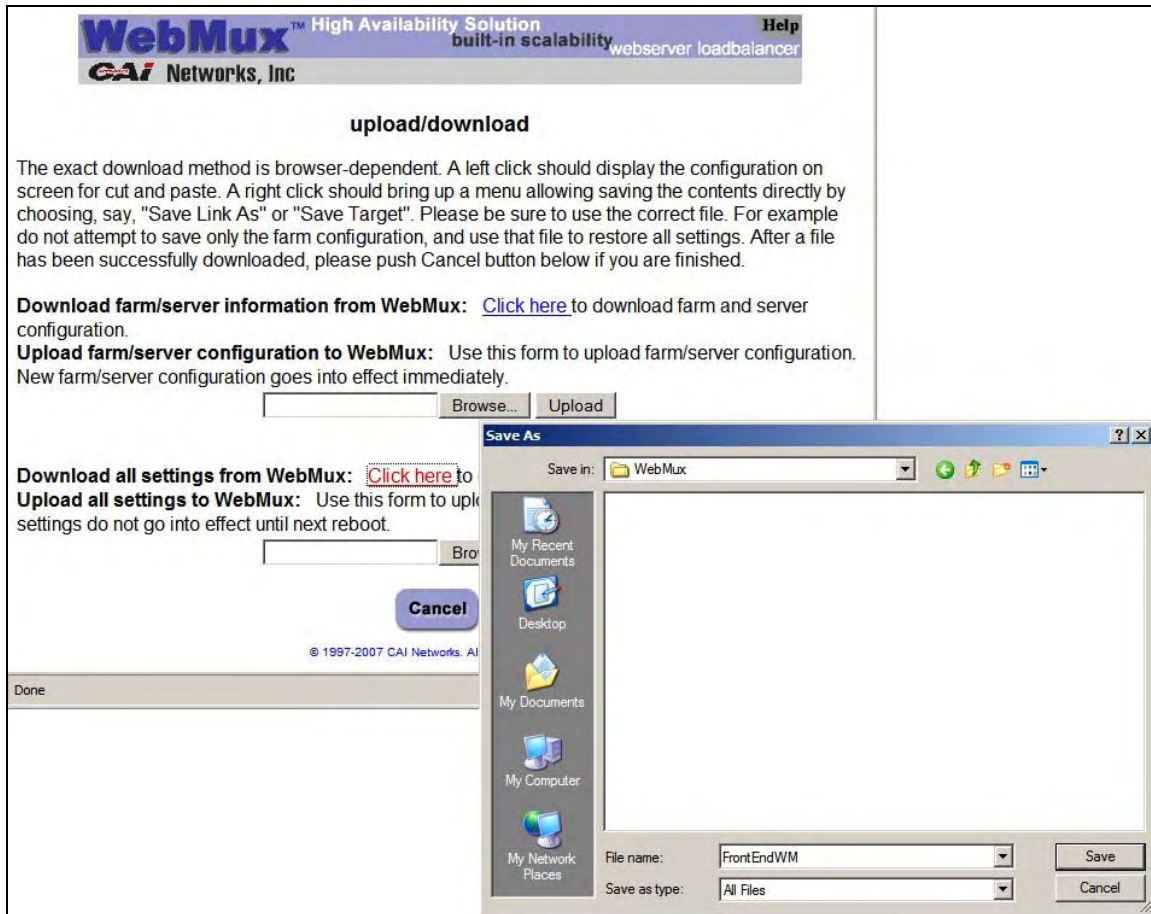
WebMux™ High Availability Solution built-in scalability webserver loadbalancer Help

CAI Networks, Inc

upload/download

The exact download method is browser-dependent. A left click should display the configuration on screen for cut and paste. A right click should bring up a menu allowing saving the contents directly by choosing, say, "Save Link As" or "Save Target". Please be sure to use the correct file. For example do not attempt to save only the farm configuration, and use that file to restore all settings. After a file has been successfully downloaded, please push Cancel button below if you are finished.

**Download farm/server information from WebMux:** Click here to download farm and server configuration.
**Upload farm/server configuration to WebMux:** Use this form to upload farm/server configuration. New farm/server configuration goes into effect immediately.

Browse... Upload

**Download all settings from WebMux:** Click here to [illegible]
**Upload all settings to WebMux:** Use this form to upl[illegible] settings do not go into effect until next reboot.

Bro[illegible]

Cancel

© 1997-2007 CAI Networks. Al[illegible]

Done

Save As

Save in: WebMux

My Recent Documents

Desktop

My Documents

My Computer

My Network Places

File name: FrontEndWM

Save as type: All Files

Save

Cancel